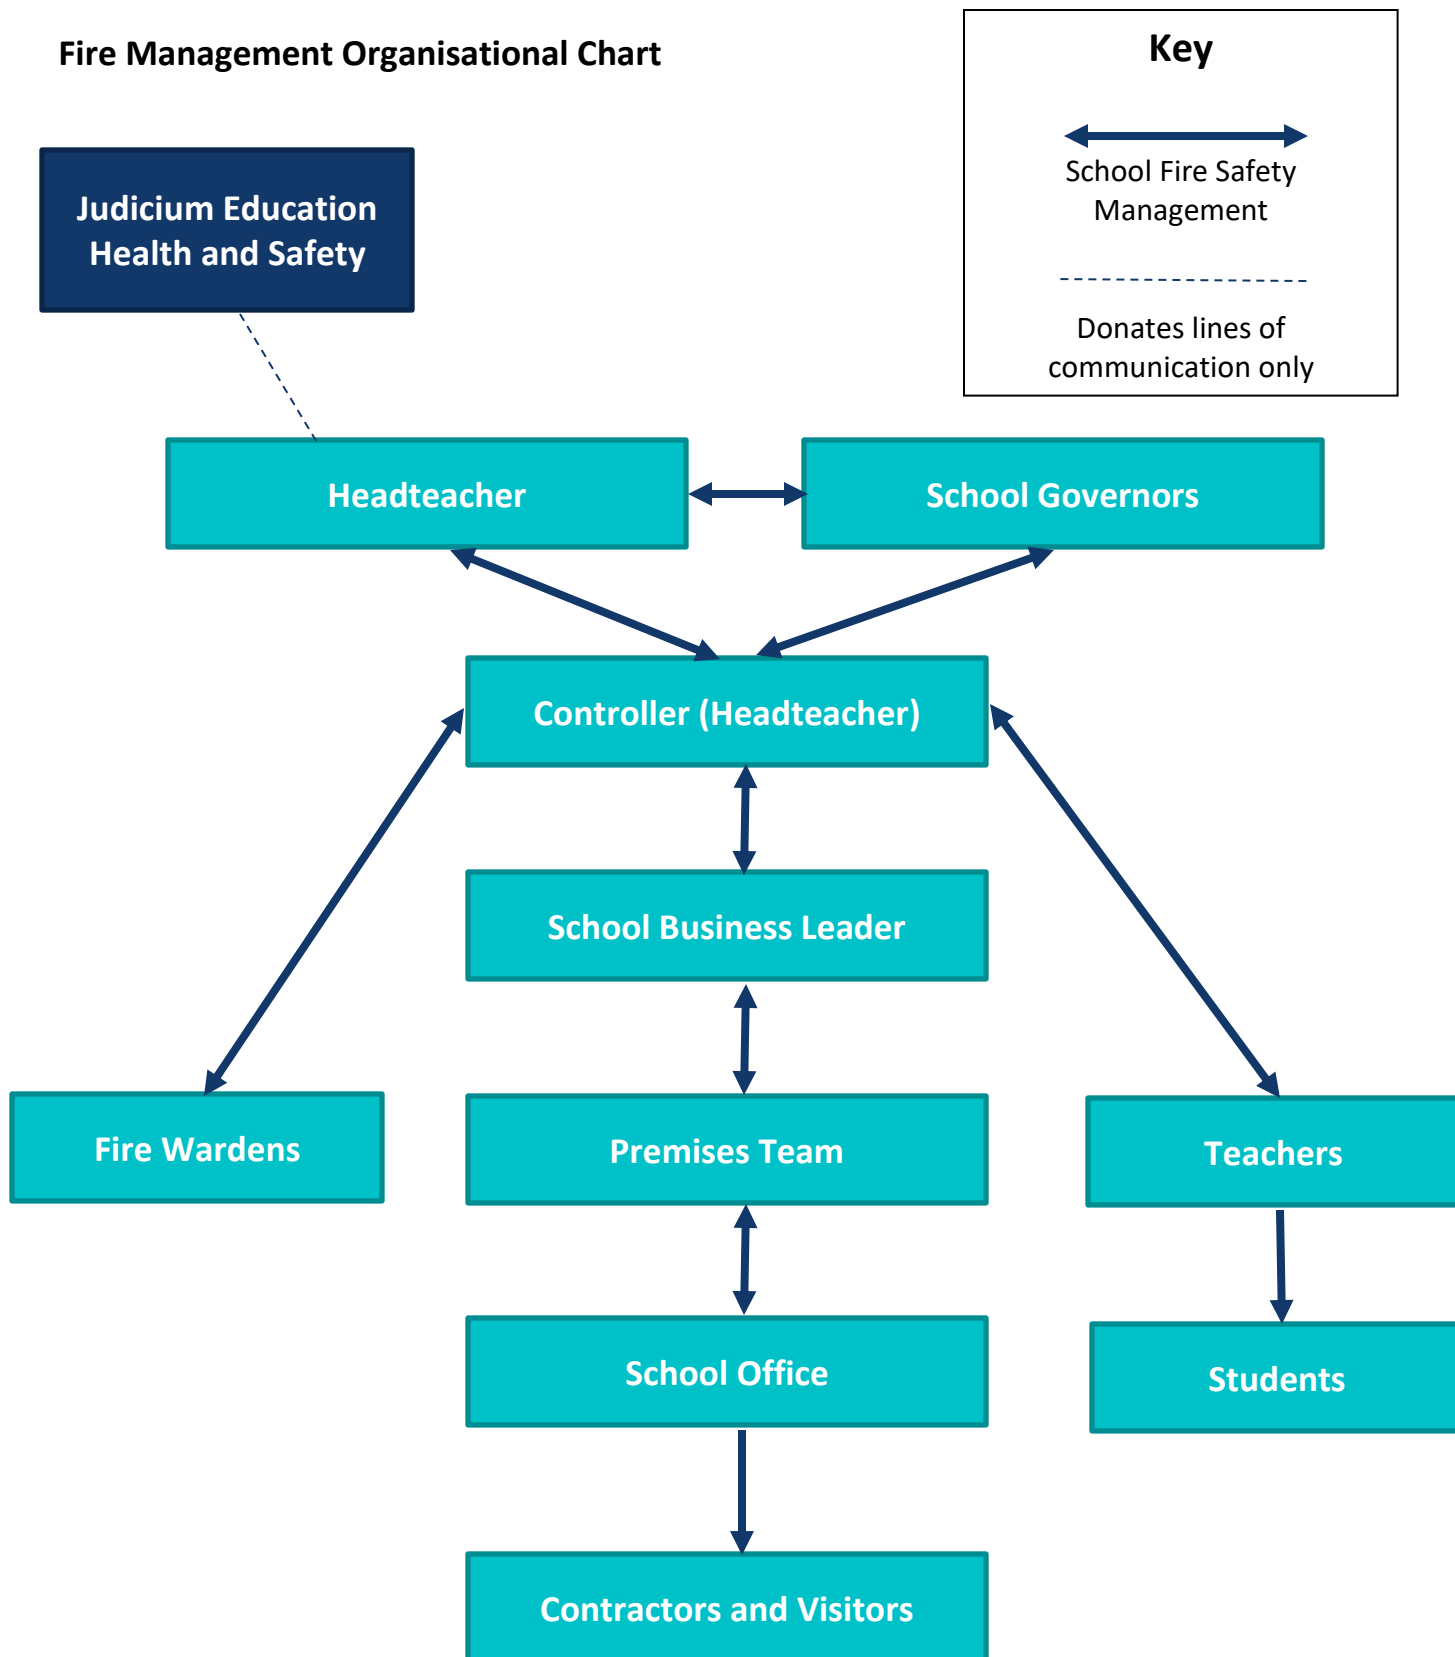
Fire Management Organisational Chart

Key

School Fire Safety Management

Donates lines of communication only

Judicium Education Health and Safety

Headteacher

School Governors

Controller (Headteacher)

School Business Leader

Fire Wardens

Premises Team

Teachers

School Office

Students

Contractors and Visitors